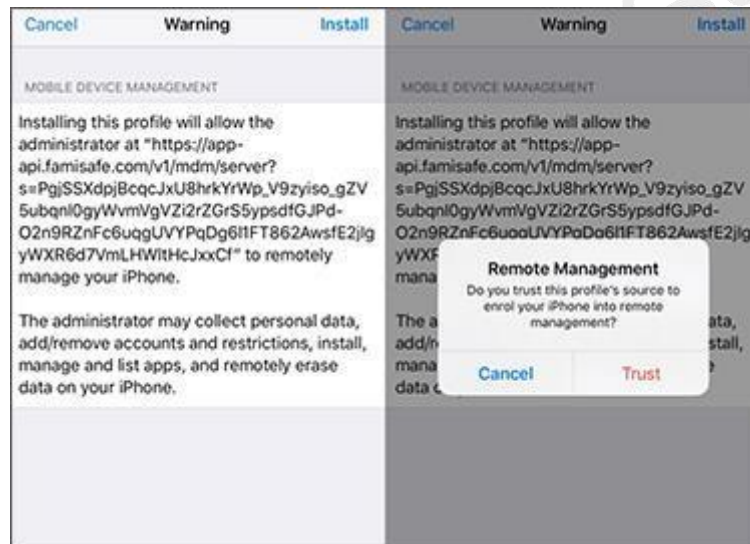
Cancel Warning Install

MOBILE DEVICE MANAGEMENT

Installing this profile will allow the administrator at "https://app-api.famisafe.com/v1/mdm/server?s=PgjSSXdpjBcqcJxU8hrkYrWp_V9zyiso_gZV5ubqnl0gyWvmVgVZi2rZGrS5ypsdfGJPd-O2n9RZnFc6uqgUVYPqDg6l1FT862AwsfE2jlgyWXR6d7VmLHWltHcJxxCf" to remotely manage your iPhone.

The administrator may collect personal data, add/remove accounts and restrictions, install, manage and list apps, and remotely erase data on your iPhone.

Cancel Warning Install

MOBILE DEVICE MANAGEMENT

Installing this profile will allow the administrator at "https://app-api.famisafe.com/v1/mdm/server?s=PgjSSXdpjBcqcJxU8hrkYrWp_V9zyiso_gZV5ubqnl0gyWvmVgVZi2rZGrS5ypsdfGJPd-O2n9RZnFc6uqgUVYPqDg6l1FT862AwsfE2jlg yWXF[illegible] mana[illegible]

The a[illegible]ata, add/r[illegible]stall, mana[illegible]e data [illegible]

Remote Management

Do you trust this profile's source to enrol your iPhone into remote management?

Cancel Trust